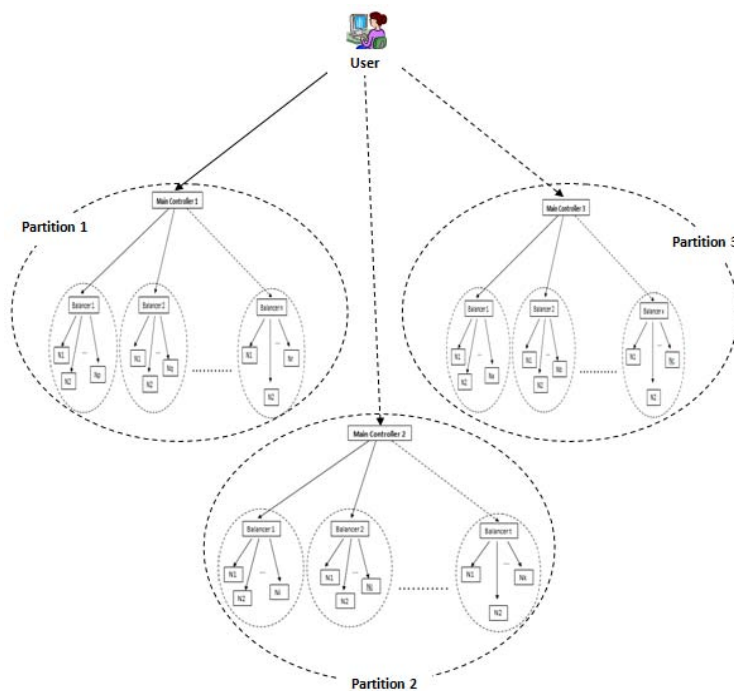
User

Partition 1

Main Controller 1

Balancer 1
N1
N2
...
Np

Balancer 2
N1
N2
...
Nq

Balancer n
N1
N2
Nr

Partition 3

Main Controller 3

Balancer 1
N1
N2
...
Nu

Balancer 2
N1
N2
...
Nt

Balancer x
N1
N2
Nc

Main Controller 2

Balancer 1
N1
N2
...
Ni

Balancer 2
N1
N2
...
Nj

Balancer t
N1
N2
Nk

Partition 2